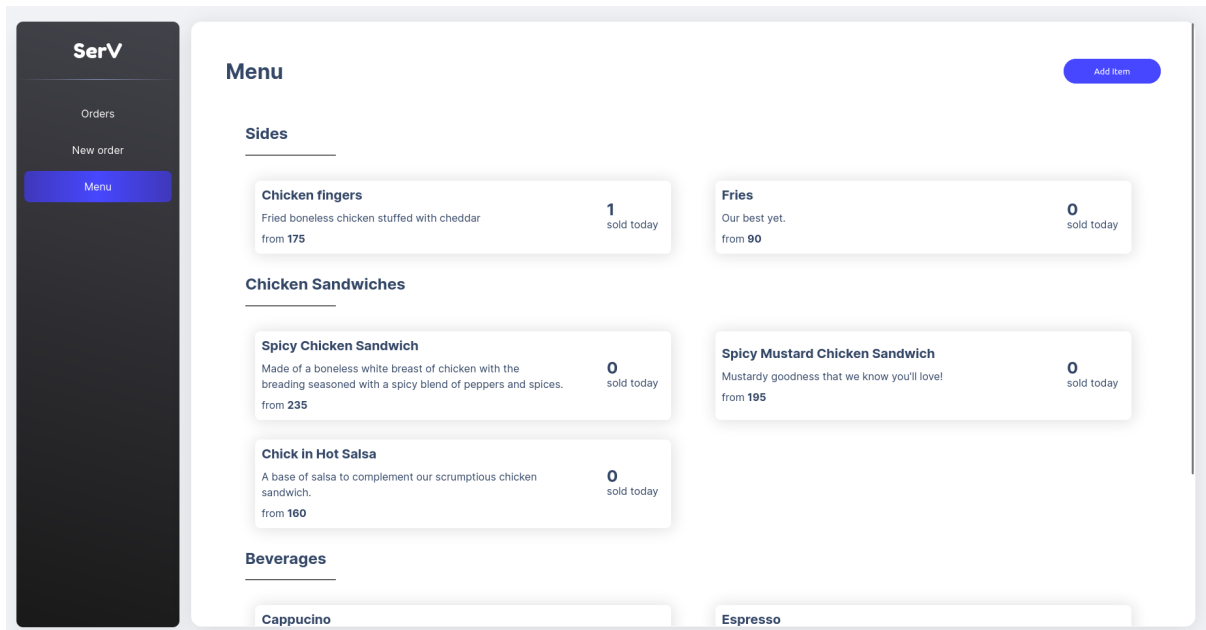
SerV

Orders

New order

Menu

Menu

Add item

Sides

Chicken fingers
Fried boneless chicken stuffed with cheddar
from 175

1
sold today

Fries
Our best yet.
from 90

0
sold today

Chicken Sandwiches

Spicy Chicken Sandwich
Made of a boneless white breast of chicken with the breading seasoned with a spicy blend of peppers and spices.
from 235

0
sold today

Spicy Mustard Chicken Sandwich
Mustardy goodness that we know you'll love!
from 195

0
sold today

Chick in Hot Salsa
A base of salsa to complement our scrumptious chicken sandwich.
from 160

0
sold today

Beverages

Cappucino

Espresso